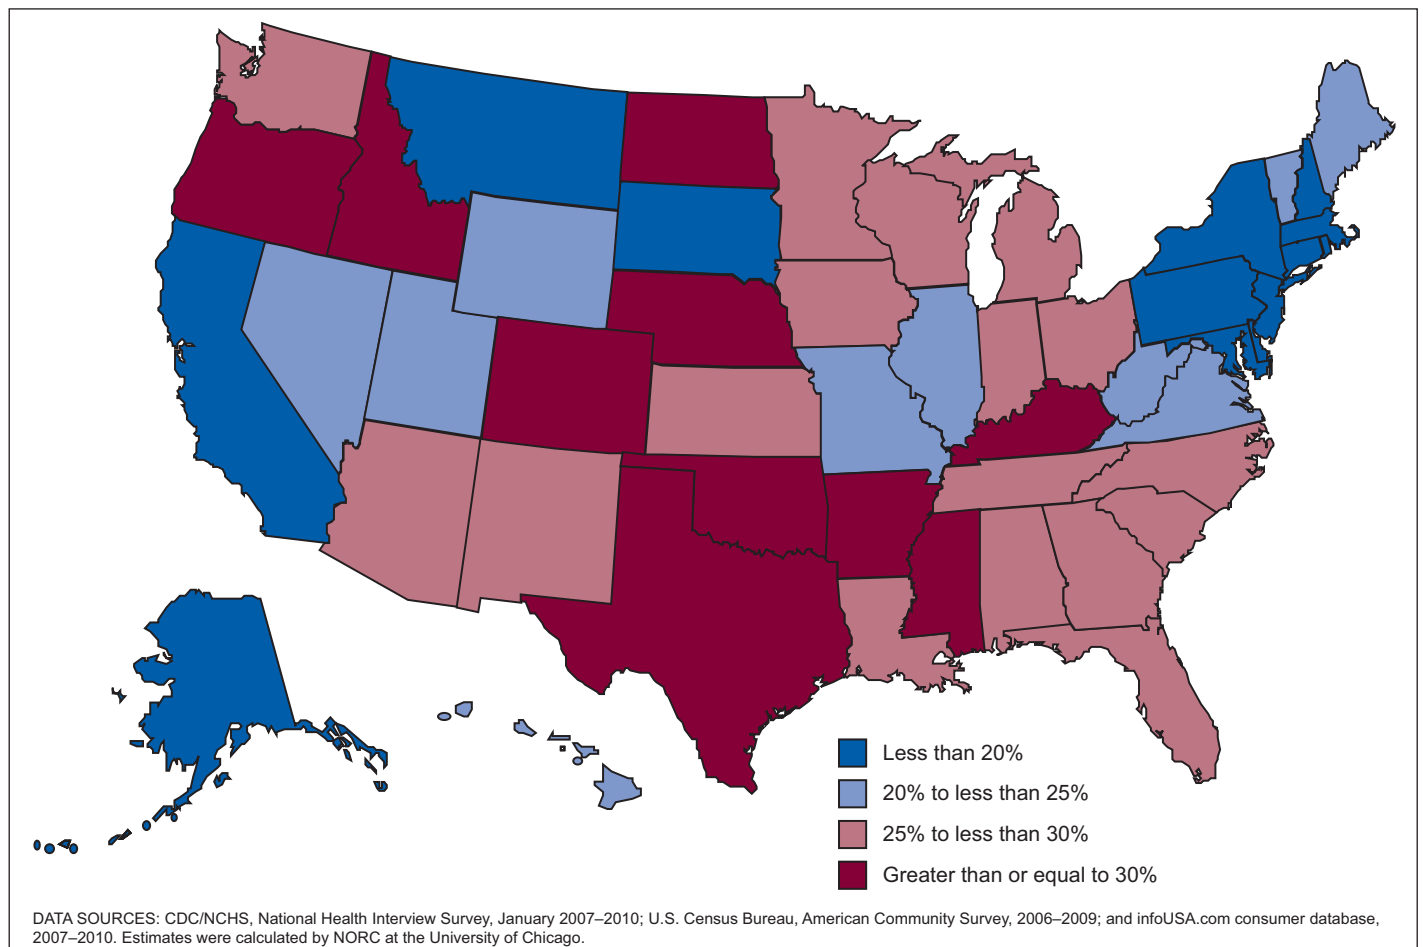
Less than 20%
20% to less than 25%
25% to less than 30%
Greater than or equal to 30%

DATA SOURCES: CDC/NCHS, National Health Interview Survey, January 2007–2010; U.S. Census Bureau, American Community Survey, 2006–2009; and infoUSA.com consumer database, 2007–2010. Estimates were calculated by NORC at the University of Chicago.